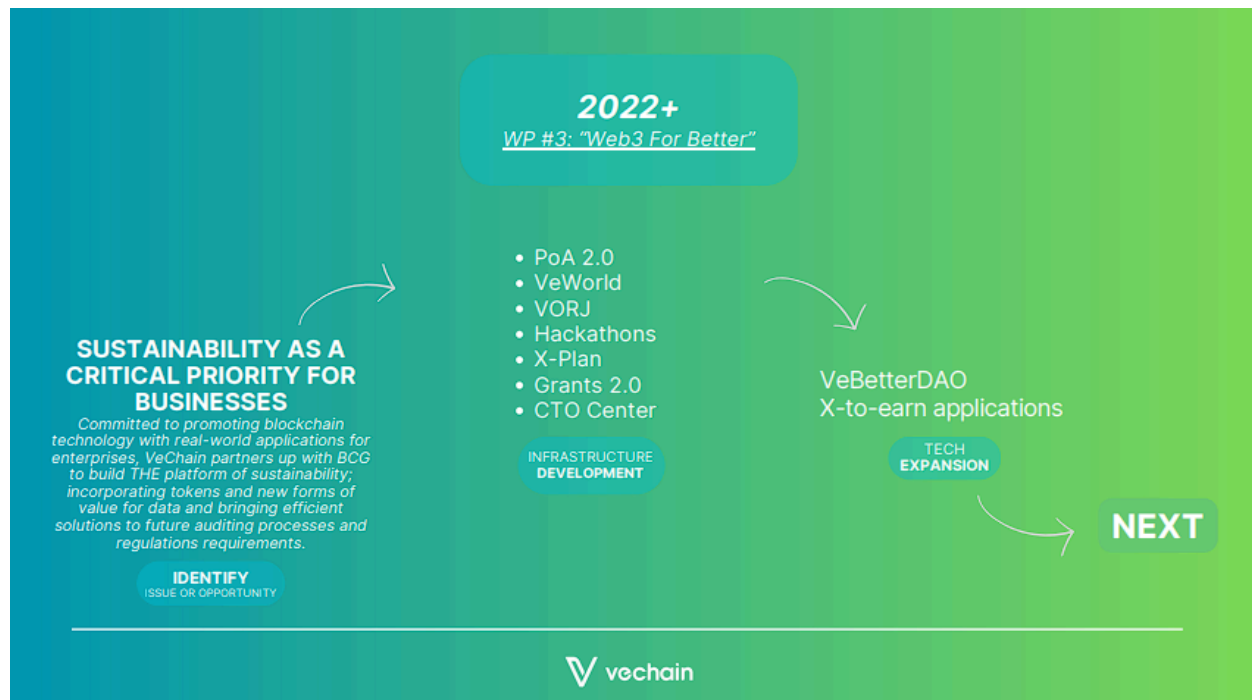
2022+
WP #3: "Web3 For Better"

SUSTAINABILITY AS A CRITICAL PRIORITY FOR BUSINESSES
Committed to promoting blockchain technology with real-world applications for enterprises, VeChain partners up with BCG to build THE platform of sustainability; incorporating tokens and new forms of value for data and bringing efficient solutions to future auditing processes and regulations requirements.

IDENTIFY
ISSUE OR OPPORTUNITY

• PoA 2.0
• VeWorld
• VORJ
• Hackathons
• X-Plan
• Grants 2.0
• CTO Center

INFRASTRUCTURE
DEVELOPMENT

VeBetterDAO
X-to-earn applications

TECH
EXPANSION

NEXT

vechain